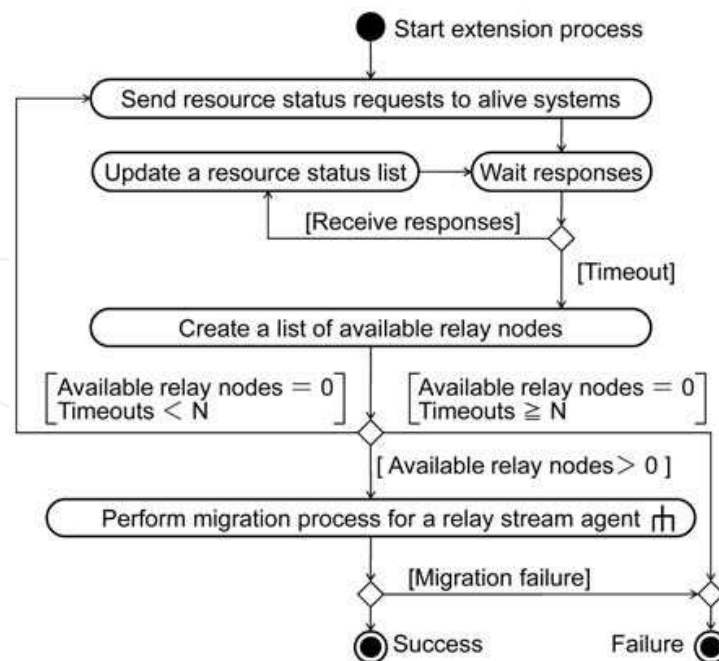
Start extension process

Send resource status requests to alive systems

Update a resource status list

Wait responses

[Receive responses]

[Timeout]

Create a list of available relay nodes

$\begin{bmatrix} \text{Available relay nodes} = 0 \\ \text{Timeouts} < \text{N} \end{bmatrix}$

$\begin{bmatrix} \text{Available relay nodes} = 0 \\ \text{Timeouts} \geqq \text{N} \end{bmatrix}$

[ Available relay nodes $>$ 0 ]

Perform migration process for a relay stream agent

[Migration failure]

Success

Failure